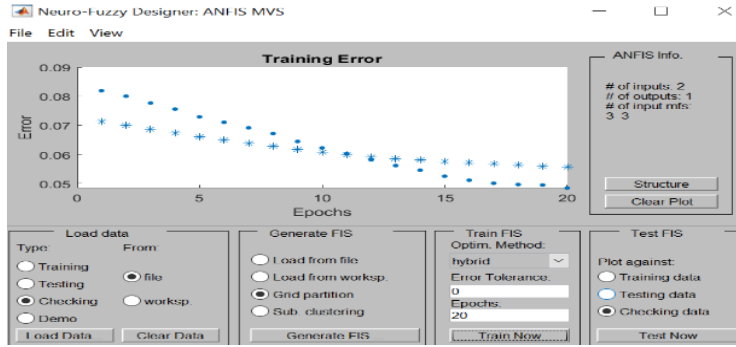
Neuro-Fuzzy Designer: ANFIS MVS

File Edit View

Training Error

0.09
0.08
0.07
0.06
0.05

Error

0 5 10 15 20

Epochs

ANFIS Info.

# of inputs: 2
# of outputs: 1
# of input mfs:
3 3

Structure

Clear Plot

Load data

Type:
From:

Training
Testing
Checking
Demo

file
worksp.

Load Data
Clear Data

Generate FIS

Load from file
Load from worksp.
Grid partition
Sub. clustering

Generate FIS

Train FIS

Optim. Method:
hybrid
Error Tolerance:
0
Epochs:
20

Train Now

Test FIS

Plot against:

Training data
Testing data
Checking data

Test Now